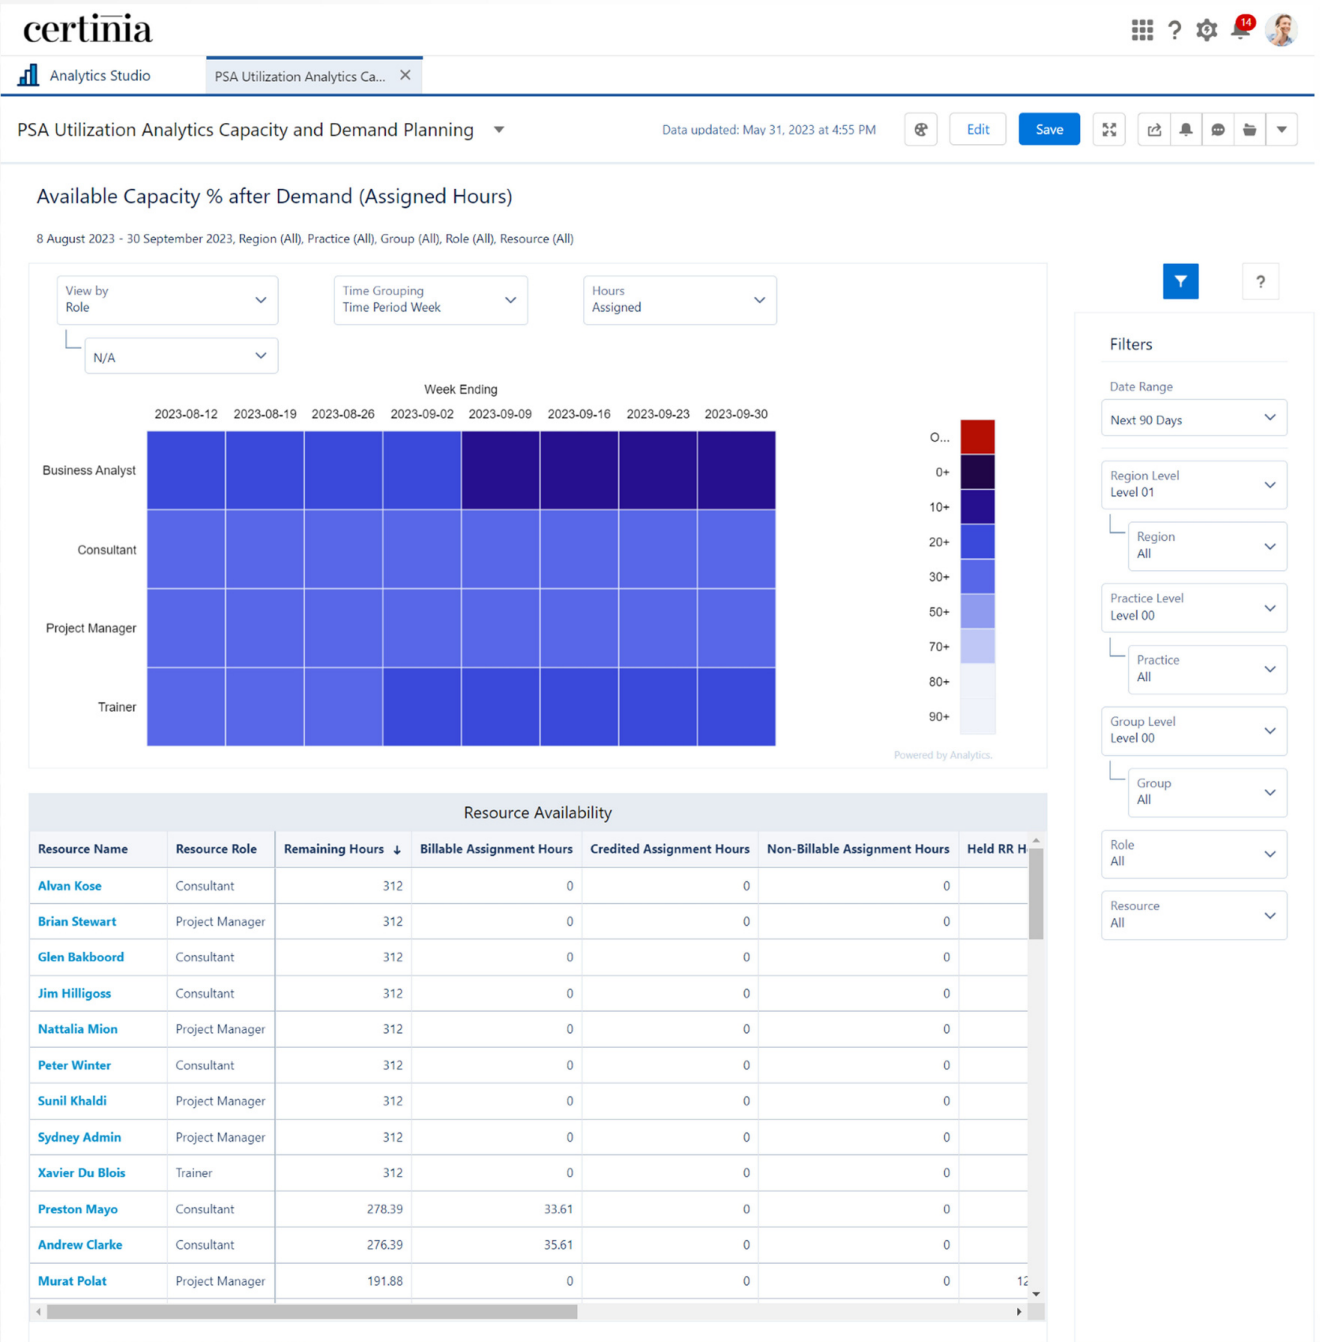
certinia

14

Analytics Studio
PSA Utilization Analytics Ca...

PSA Utilization Analytics Capacity and Demand Planning

Data updated: May 31, 2023 at 4:55 PM

Edit
Save

Available Capacity % after Demand (Assigned Hours)

8 August 2023 - 30 September 2023, Region (All), Practice (All), Group (All), Role (All), Resource (All)

View by
Role

Time Grouping
Time Period Week

Hours
Assigned

N/A

Week Ending

2023-08-12 2023-08-19 2023-08-26 2023-09-02 2023-09-09 2023-09-16 2023-09-23 2023-09-30

Business Analyst
Consultant
Project Manager
Trainer

O...
0+
10+
20+
30+
50+
70+
80+
90+

Powered by Analytics

?

Filters

Date Range
Next 90 Days

Region Level
Level 01

Region
All

Practice Level
Level 00

Practice
All

Group Level
Level 00

Group
All

Role
All

Resource
All

Resource Availability

| Resource Name | Resource Role | Remaining Hours ↓ | Billable Assignment Hours | Credited Assignment Hours | Non-Billable Assignment Hours | Held RR H |
|---|---|---|---|---|---|---|
| Alvan Kose | Consultant | 312 | 0 | 0 | 0 | |
| Brian Stewart | Project Manager | 312 | 0 | 0 | 0 | |
| Glen Bakboord | Consultant | 312 | 0 | 0 | 0 | |
| Jim Hilligoss | Consultant | 312 | 0 | 0 | 0 | |
| Nattalia Mion | Project Manager | 312 | 0 | 0 | 0 | |
| Peter Winter | Consultant | 312 | 0 | 0 | 0 | |
| Sunil Khaldi | Project Manager | 312 | 0 | 0 | 0 | |
| Sydney Admin | Project Manager | 312 | 0 | 0 | 0 | |
| Xavier Du Blois | Trainer | 312 | 0 | 0 | 0 | |
| Preston Mayo | Consultant | 278.39 | 33.61 | 0 | 0 | |
| Andrew Clarke | Consultant | 276.39 | 35.61 | 0 | 0 | |
| Murat Polat | Project Manager | 191.88 | 0 | 0 | 0 | 12 |